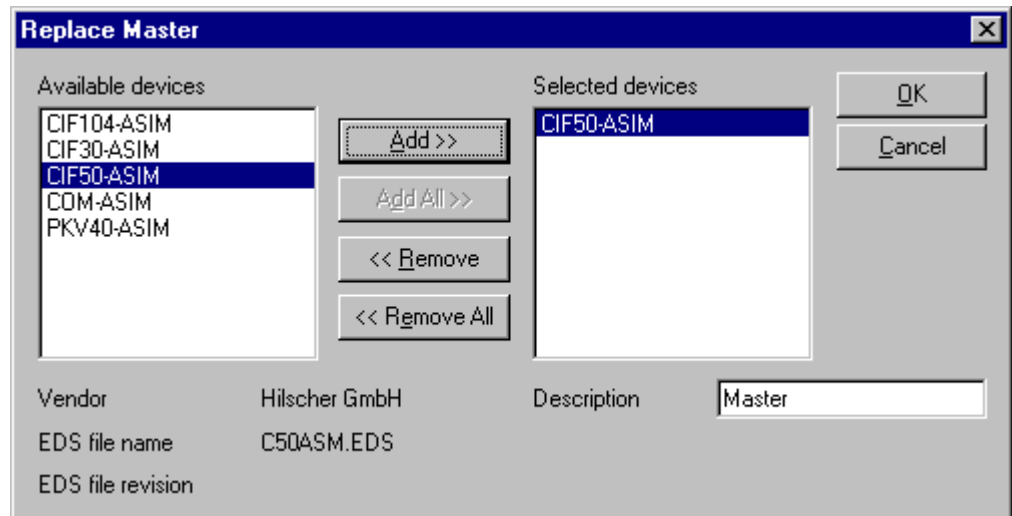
Replace Master

Available devices

CIF104-ASIM
CIF30-ASIM
CIF50-ASIM
COM-ASIM
PKV40-ASIM

Add >>

Add All >>

<< Remove

<< Remove All

Selected devices

CIF50-ASIM

OK

Cancel

Vendor Hilscher GmbH

EDS file name C50ASM.EDS

EDS file revision

Description Master